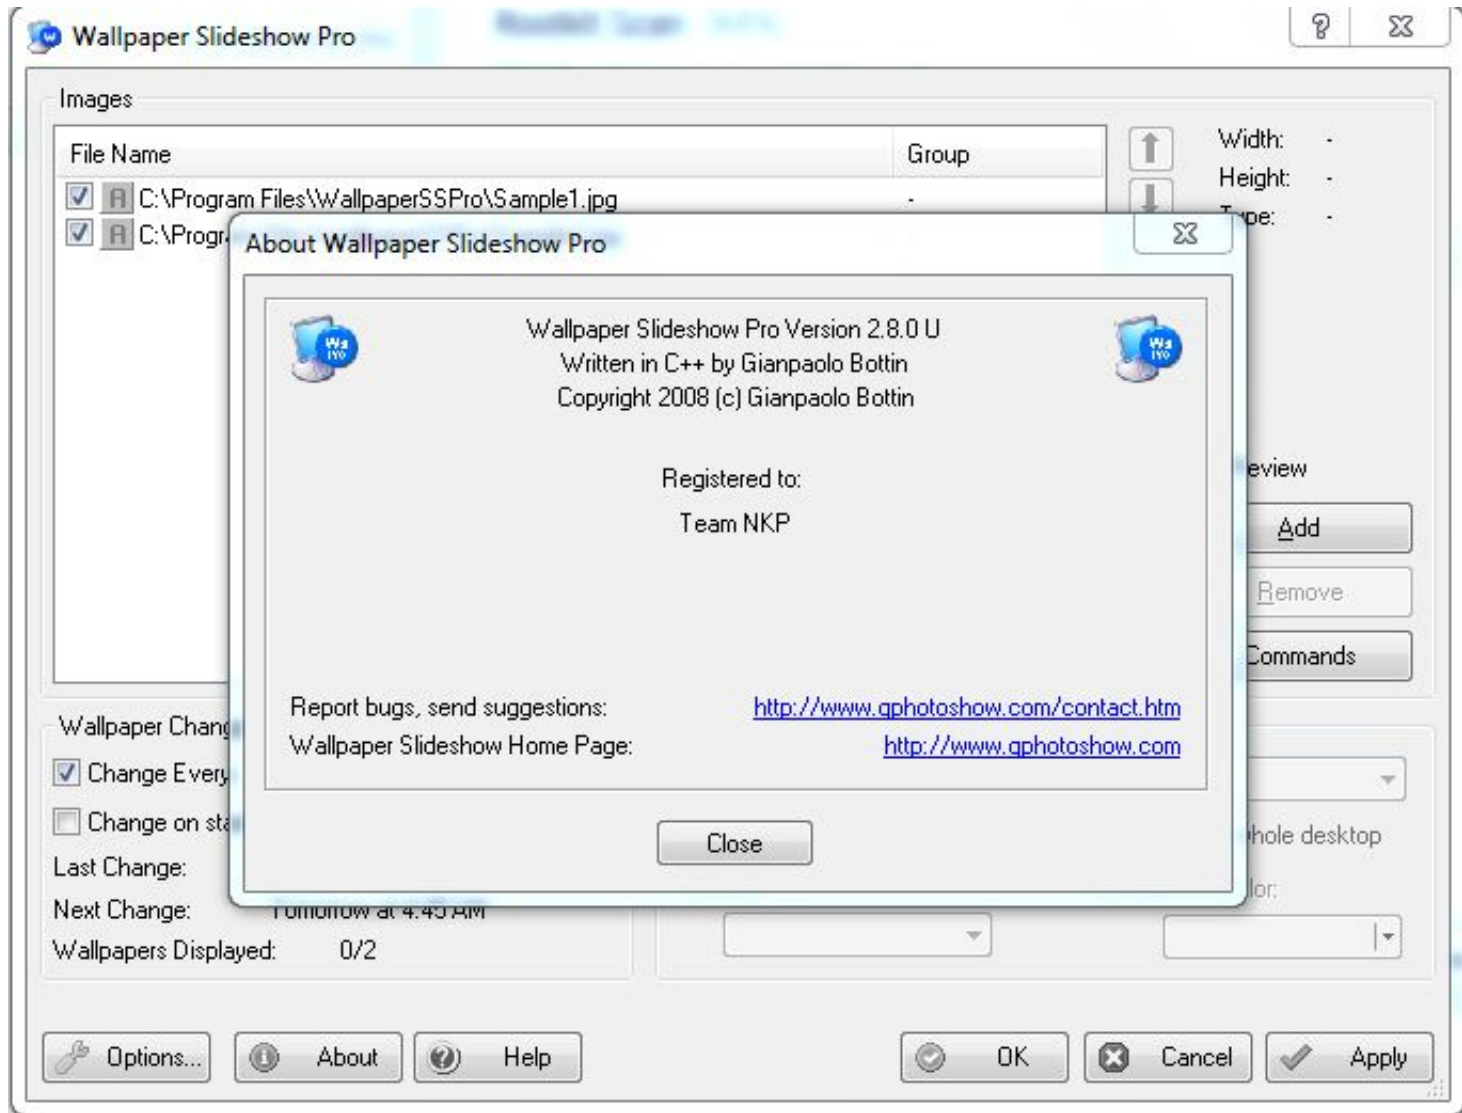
Wallpaper Slideshow Pro

Images

| File Name | Group |
|---|---|
| C:\Program Files\WallpaperSSPro\Sample1.jpg | - |
| C:\Progr | |

Width: -
Height: -
Type: -

eview

Add
Remove
Commands

Wallpaper Chang
Change Every
Change on sta
Last Change:
Next Change: Tomorrow at 4:45 AM
Wallpapers Displayed: 0/2

hole desktop
lor:

About Wallpaper Slideshow Pro

Wallpaper Slideshow Pro Version 2.8.0 U
Written in C++ by Gianpaolo Bottin
Copyright 2008 (c) Gianpaolo Bottin

Registered to:
Team NKP

Report bugs, send suggestions: http://www.gphotoshow.com/contact.htm
Wallpaper Slideshow Home Page: http://www.gphotoshow.com

Close

Options... About Help OK Cancel Apply